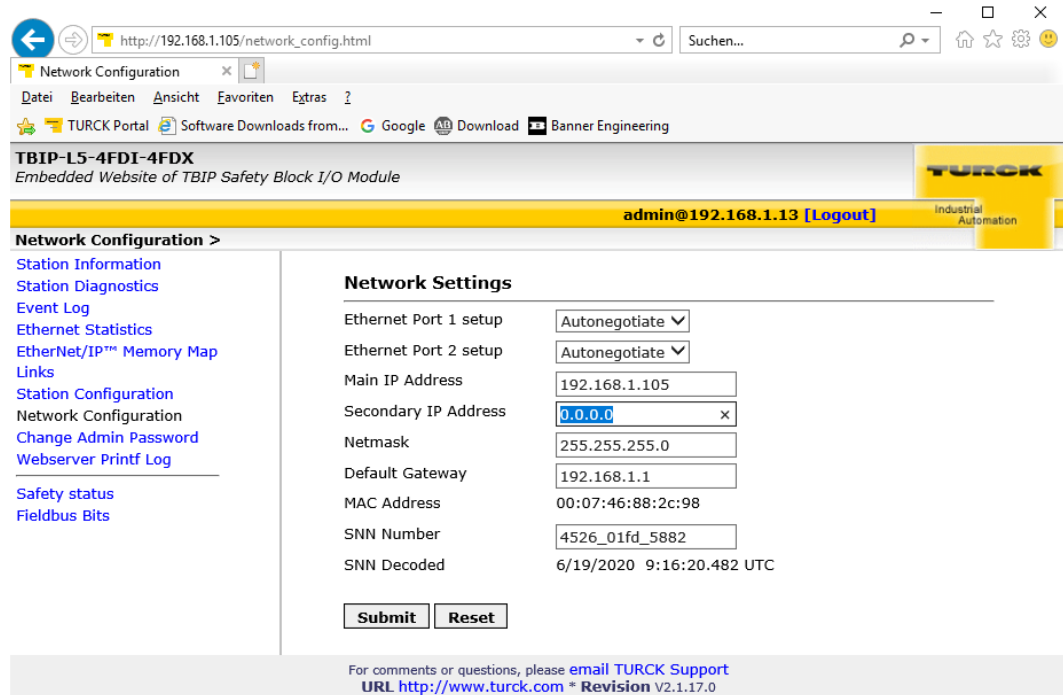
http://192.168.1.105/network_config.html
Suchen...
Network Configuration
Datei Bearbeiten Ansicht Favoriten Extras ?
TURCK Portal Software Downloads from... Google Download Banner Engineering

TBIP-L5-4FDI-4FDX
Embedded Website of TBIP Safety Block I/O Module

TURCK
Industrial Automation

admin@192.168.1.13 [Logout]

Network Configuration >

Station Information
Station Diagnostics
Event Log
Ethernet Statistics
EtherNet/IP™ Memory Map
Links
Station Configuration
Network Configuration
Change Admin Password
Webserver Printf Log

Safety status
Fieldbus Bits

Network Settings

| | |
|---|---|
| Ethernet Port 1 setup | Autonegotiate |
| Ethernet Port 2 setup | Autonegotiate |
| Main IP Address | 192.168.1.105 |
| Secondary IP Address | 0.0.0.0 |
| Netmask | 255.255.255.0 |
| Default Gateway | 192.168.1.1 |
| MAC Address | 00:07:46:88:2c:98 |
| SNN Number | 4526_01fd_5882 |
| SNN Decoded | 6/19/2020 9:16:20.482 UTC |

Submit Reset

For comments or questions, please email TURCK Support
URL http://www.turck.com * Revision V2.1.17.0